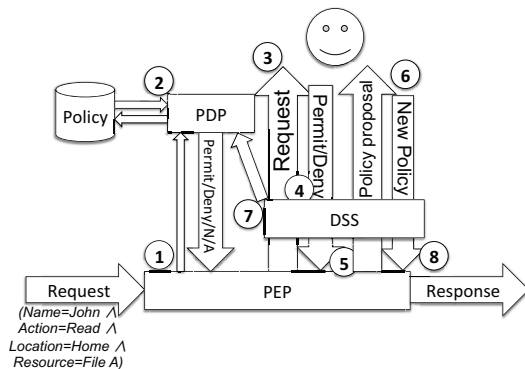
Policy

2

PDP

3

Request

Permit/Deny

Policy proposal

6

New Policy

Permit/Deny/N/A

4

7

DSS

1

5

8

Request

PEP

Response

(Name=John $\wedge$ Action=Read $\wedge$ Location=Home $\wedge$ Resource=File A)